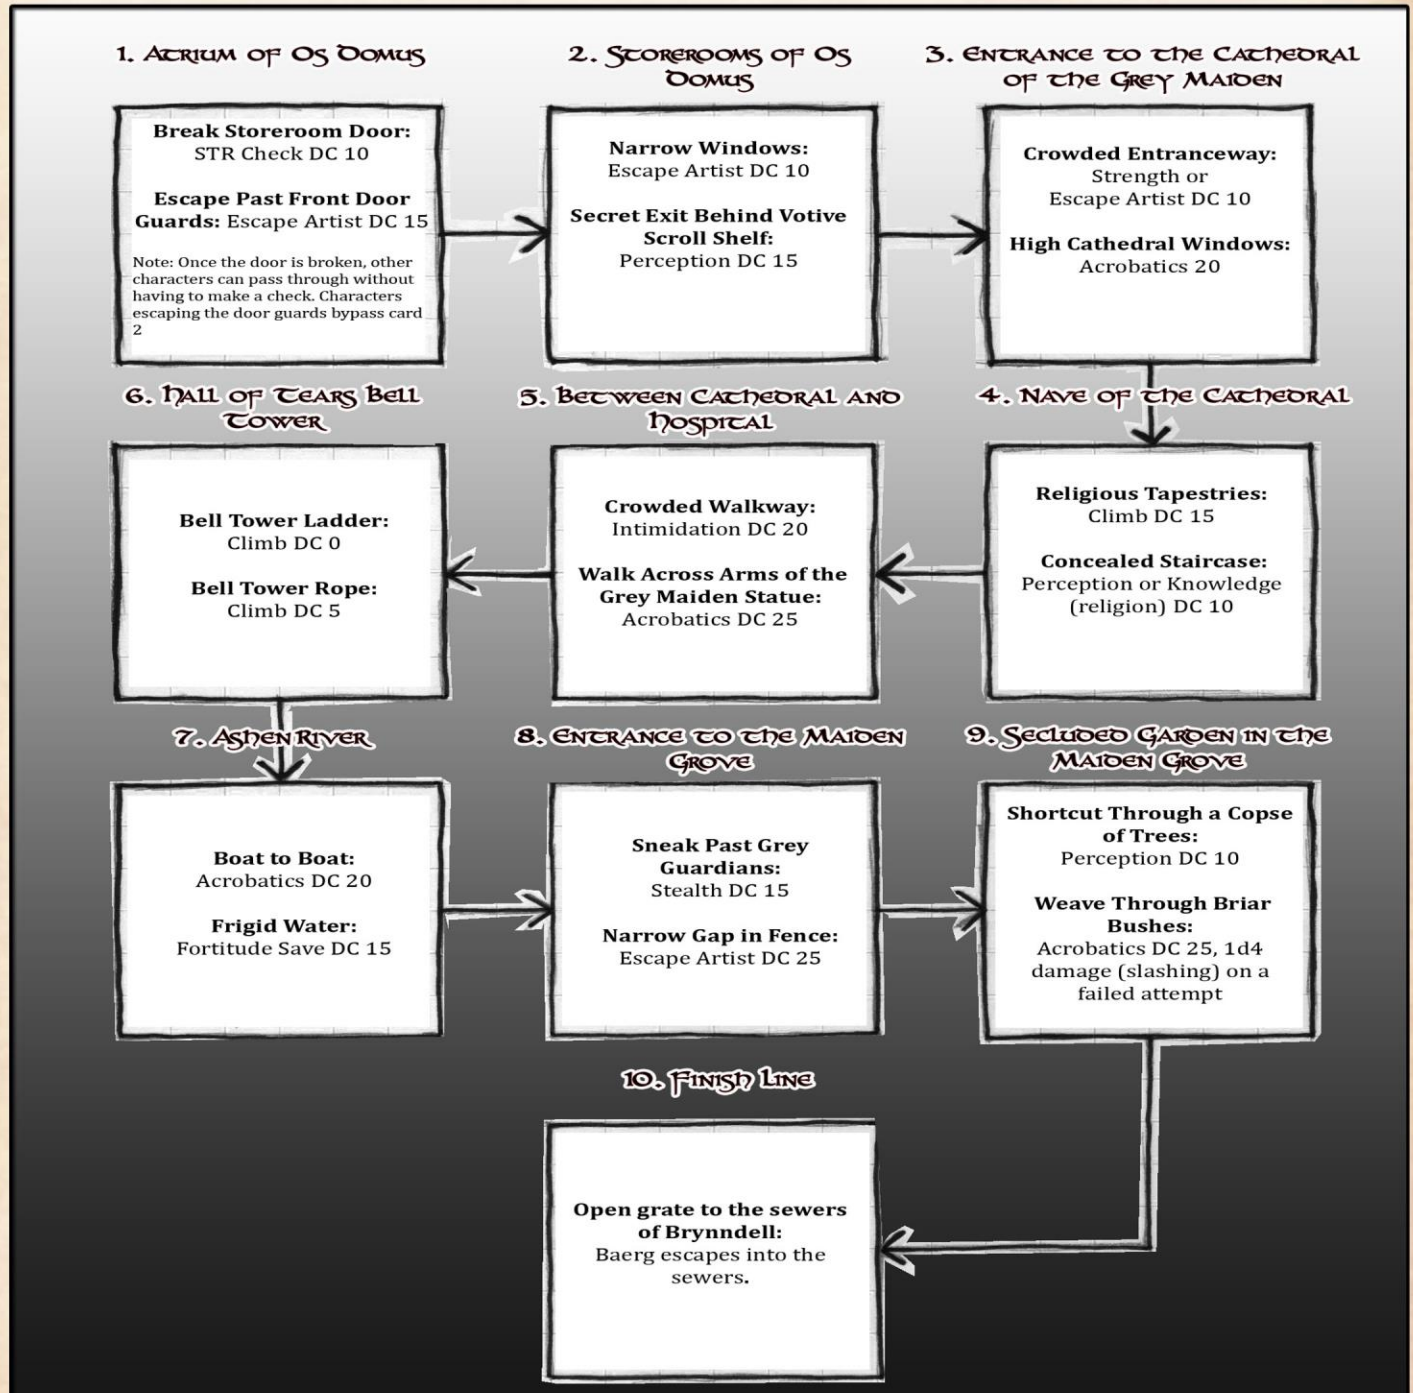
1. Atrium of Os Domus

**Break Storeroom Door:**
STR Check DC 10

**Escape Past Front Door Guards:** Escape Artist DC 15

Note: Once the door is broken, other characters can pass through without having to make a check. Characters escaping the door guards bypass card 2

2. Storerooms of Os Domus

**Narrow Windows:**
Escape Artist DC 10

**Secret Exit Behind Votive Scroll Shelf:**
Perception DC 15

3. Entrance to the Cathedral of the Grey Maiden

**Crowded Entranceway:**
Strength or Escape Artist DC 10

**High Cathedral Windows:**
Acrobatics 20

4. Nave of the Cathedral

**Religious Tapestries:**
Climb DC 15

**Concealed Staircase:**
Perception or Knowledge (religion) DC 10

5. Between Cathedral and Hospital

**Crowded Walkway:**
Intimidation DC 20

**Walk Across Arms of the Grey Maiden Statue:**
Acrobatics DC 25

6. Hall of Tears Bell Tower

**Bell Tower Ladder:**
Climb DC 0

**Bell Tower Rope:**
Climb DC 5

7. Ashen River

**Boat to Boat:**
Acrobatics DC 20

**Frigid Water:**
Fortitude Save DC 15

8. Entrance to the Maiden Grove

**Sneak Past Grey Guardians:**
Stealth DC 15

**Narrow Gap in Fence:**
Escape Artist DC 25

9. Secluded Garden in the Maiden Grove

**Shortcut Through a Copse of Trees:**
Perception DC 10

**Weave Through Briar Bushes:**
Acrobatics DC 25, 1d4 damage (slashing) on a failed attempt

10. Finish Line

**Open grate to the sewers of Brynndell:**
Baerg escapes into the sewers.